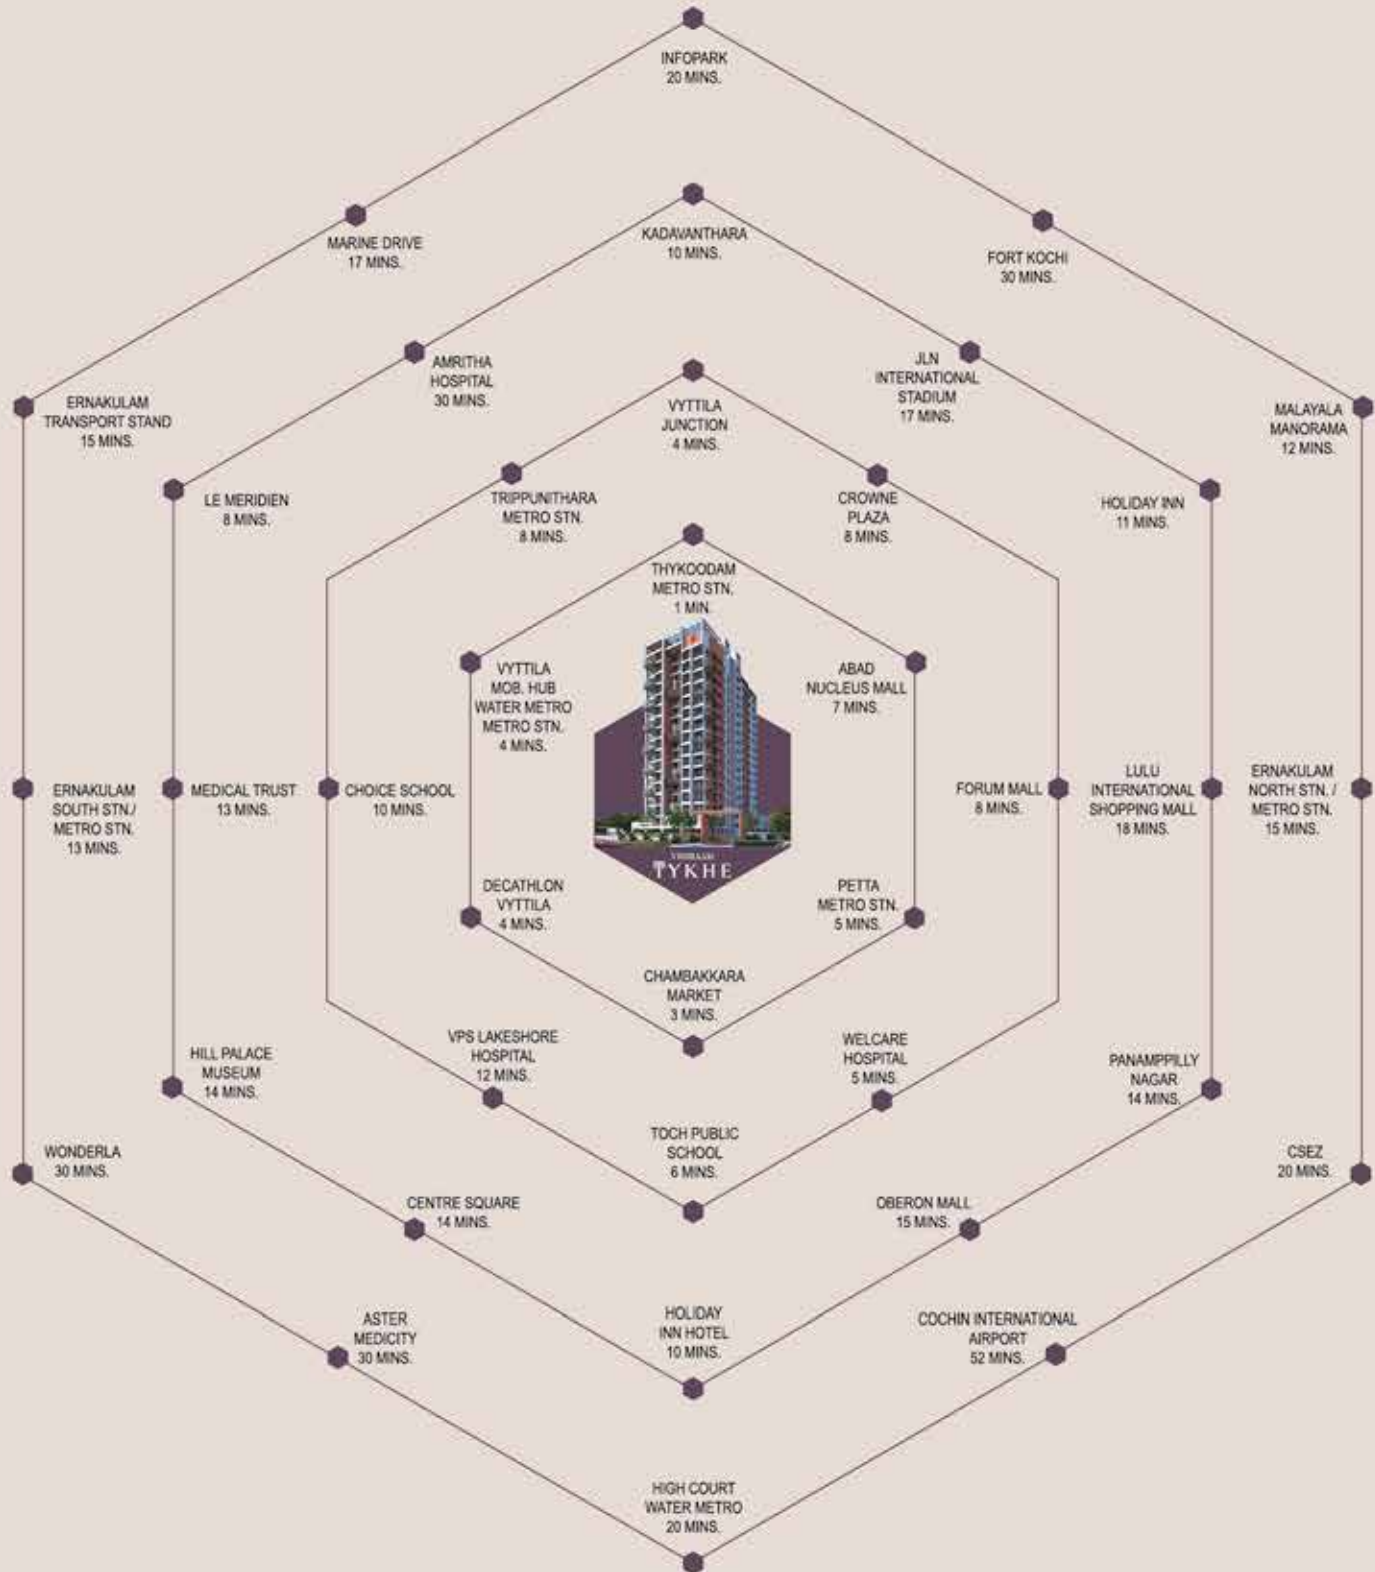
INFOPARK
20 MINS.

MARINE DRIVE
17 MINS.

FORT KOCHI
30 MINS.

KADAVANTHARA
10 MINS.

ERNAKULAM
TRANSPORT STAND
15 MINS.

AMRITHA
HOSPITAL
30 MINS.

JLN
INTERNATIONAL
STADIUM
17 MINS.

MALAYALA
MANORAMA
12 MINS.

VYTTILA
JUNCTION
4 MINS.

LE MERIDIEN
8 MINS.

TRIPPUNITHARA
METRO STN.
8 MINS.

CROWNE
PLAZA
8 MINS.

HOLIDAY INN
11 MINS.

THYKOODAM
METRO STN.
1 MIN.

VYTTILA
MOB. HUB
WATER METRO
METRO STN.
4 MINS.

ABAD
NUCLEUS MALL
7 MINS.

ERNAKULAM
SOUTH STN./
METRO STN.
13 MINS.

MEDICAL TRUST
13 MINS.

CHOICE SCHOOL
10 MINS.

FORUM MALL
8 MINS.

LULU
INTERNATIONAL
SHOPPING MALL
18 MINS.

ERNAKULAM
NORTH STN. /
METRO STN.
15 MINS.

VISHRAM
TYKHE

DECATHLON
VYTTILA
4 MINS.

PETTA
METRO STN.
5 MINS.

CHAMBAKKARA
MARKET
3 MINS.

VPS LAKESHORE
HOSPITAL
12 MINS.

WELCARE
HOSPITAL
5 MINS.

HILL PALACE
MUSEUM
14 MINS.

PANAMPPILLY
NAGAR
14 MINS.

TOCH PUBLIC
SCHOOL
6 MINS.

WONDERLA
30 MINS.

CSEZ
20 MINS.

CENTRE SQUARE
14 MINS.

OBERON MALL
15 MINS.

ASTER
MEDICITY
30 MINS.

HOLIDAY
INN HOTEL
10 MINS.

COCHIN INTERNATIONAL
AIRPORT
52 MINS.

HIGH COURT
WATER METRO
20 MINS.